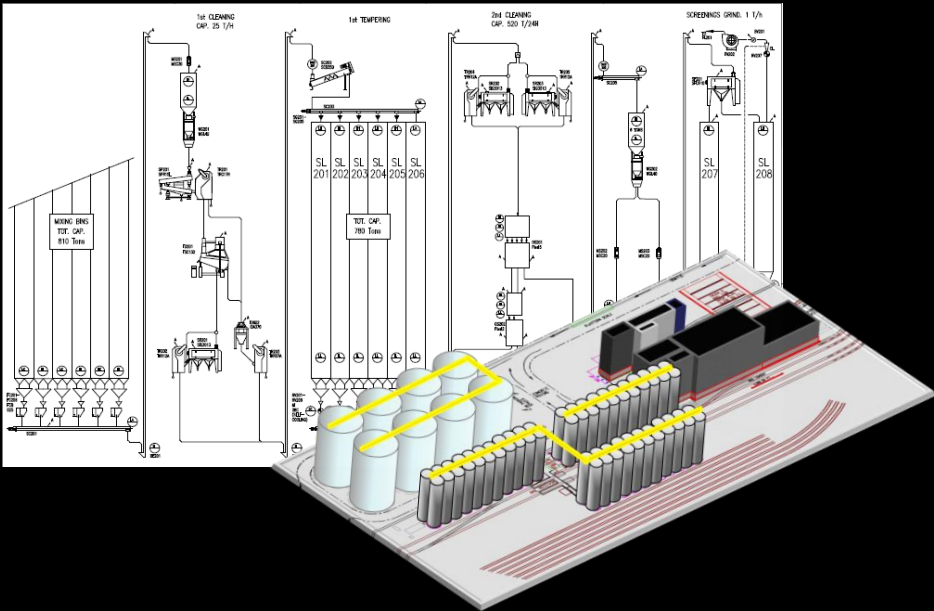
1st CLEANING
CAP. 25 T/H

1st TEMPERING

2nd CLEANING
CAP. 520 T/24H

SCREENINGS GRIND. 1 T/h

MIXING BINS
TOT. CAP.
810 Tons

SL 201
SL 202
SL 203
SL 204
SL 205
SL 206

TOT. CAP.
780 Tons

SL 207
SL 208